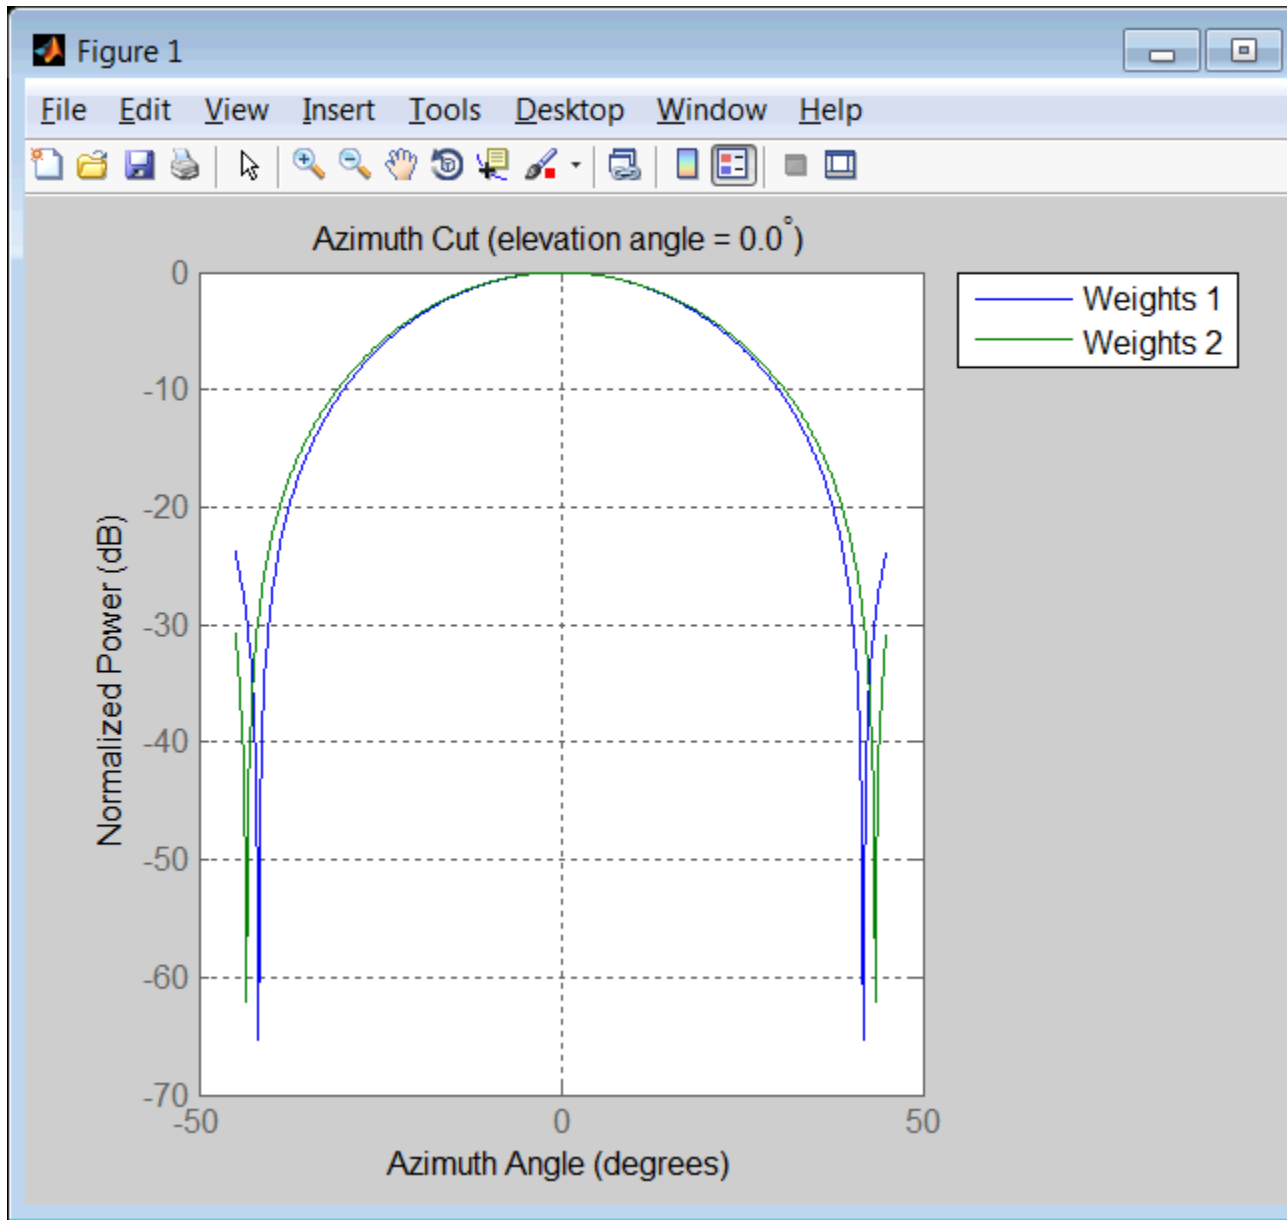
Figure 1

File Edit View Insert Tools Desktop Window Help

Azimuth Cut (elevation angle = $0.0^{\circ}$)

Weights 1
Weights 2

Normalized Power (dB)

0
-10
-20
-30
-40
-50
-60
-70

-50
0
50

Azimuth Angle (degrees)